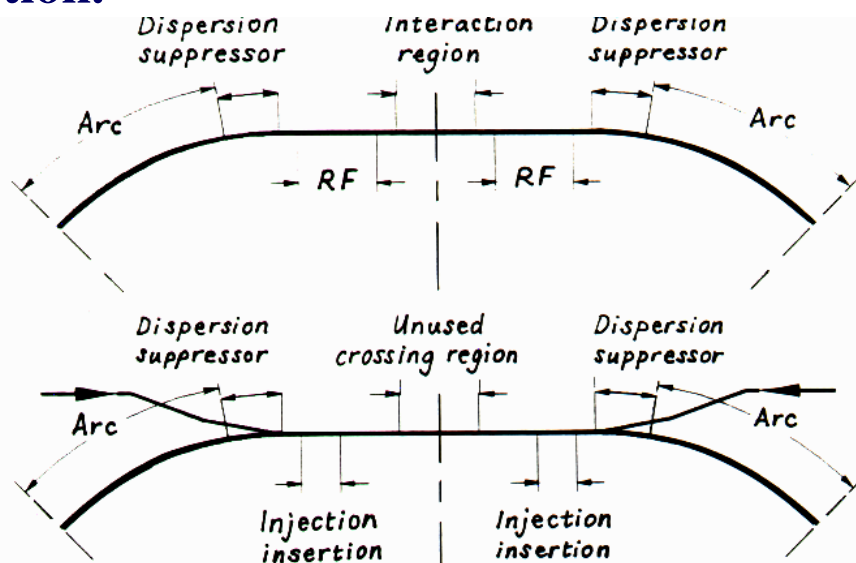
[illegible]

Dispersion suppressor

Interaction region

Dispersion suppressor

Arc

Arc

RF

RF

Dispersion suppressor

Unused crossing region

Dispersion suppressor

Arc

Arc

Injection insertion

Injection insertion